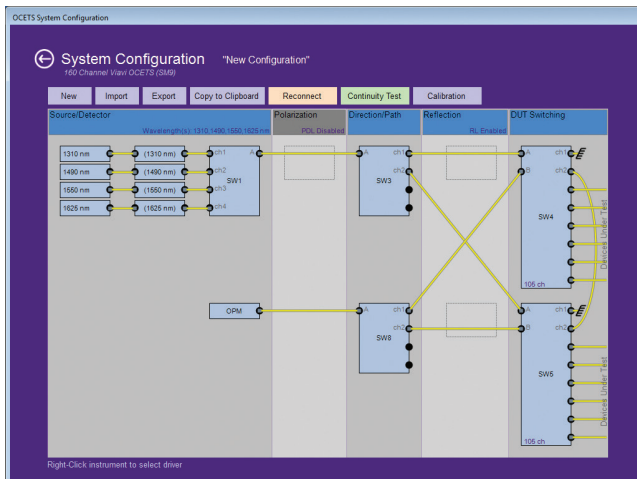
OCETS System Configuration

System Configuration "New Configuration"
160 Channel Viavi OCETS (SM9)

New Import Export Copy to Clipboard Reconnect Continuity Test Calibration

Source/Detector
Wavelength(s): 1310,1490,1550,1625 nm

Polarization
PDL Disabled

Direction/Path

Reflection
RL Enabled

DUT Switching

1310 nm (1310 nm) ch1 A
1490 nm (1490 nm) ch2
1550 nm (1550 nm) ch3
1625 nm (1625 nm) ch4
SW1

A ch1
ch2
SW3

A ch1
B ch2
SW4
105 ch
Devices Under Test

OPM

A ch1
ch2
SW8

A ch1
B ch2
SW6
105 ch
Devices Under Test

Right-Click instrument to select driver